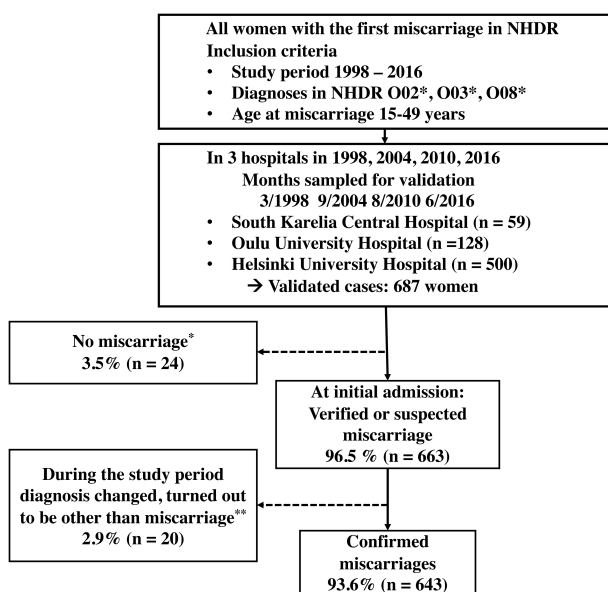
All women with the first miscarriage in NHDR
Inclusion criteria
• Study period 1998 – 2016
• Diagnoses in NHDR O02*, O03*, O08*
• Age at miscarriage 15-49 years

In 3 hospitals in 1998, 2004, 2010, 2016
Months sampled for validation
3/1998 9/2004 8/2010 6/2016
• South Karelia Central Hospital (n = 59)
• Oulu University Hospital (n =128)
• Helsinki University Hospital (n = 500)
→ Validated cases: 687 women

No miscarriage$^{*}$
3.5% (n = 24)

At initial admission:
Verified or suspected miscarriage
96.5 % (n = 663)

During the study period diagnosis changed, turned out to be other than miscarriage$^{**}$
2.9% (n = 20)

Confirmed miscarriages
93.6% (n = 643)